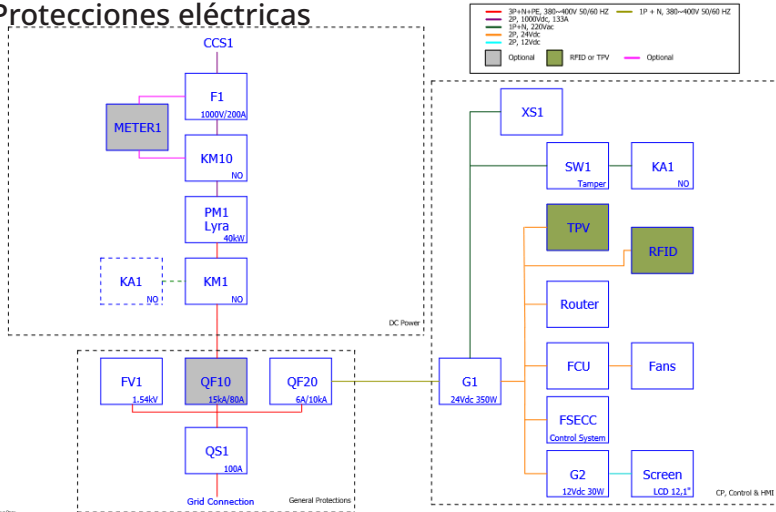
Protecciones eléctricas

3P+N+PE, 380~400V 50/60 HZ
2P, 1000Vdc, 133A
1P+N, 220Vac
2P, 24Vdc
2P, 12Vdc
1P + N, 380~400V 50/60 HZ
Optional
RFID or TPV
Optional

CCS1
F1
1000V/200A
METER1
KM10
NO
PM1
Lyra
40kW
KA1
NO
KM1
NO
DC Power

FV1
1.54kV
QF10
15kA/80A
QF20
6A/10kA
QS1
100A
Grid Connection
General Protections

XS1
SW1
Tamper
KA1
NO
TPV
RFID
Router
G1
24Vdc 350W
FCU
Fans
FSECC
Control System
G2
12Vdc 30W
Screen
LCD 12,1"
CP, Control & HMI